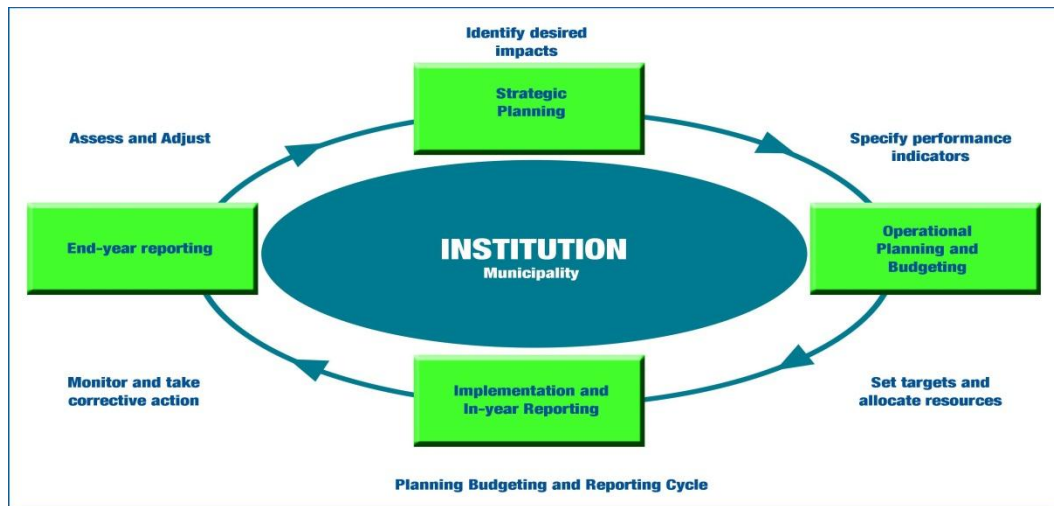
Identify desired impacts

Strategic Planning

Assess and Adjust

Specify performance indicators

End-year reporting

INSTITUTION
Municipality

Operational Planning and Budgeting

Monitor and take corrective action

Implementation and In-year Reporting

Set targets and allocate resources

Planning Budgeting and Reporting Cycle